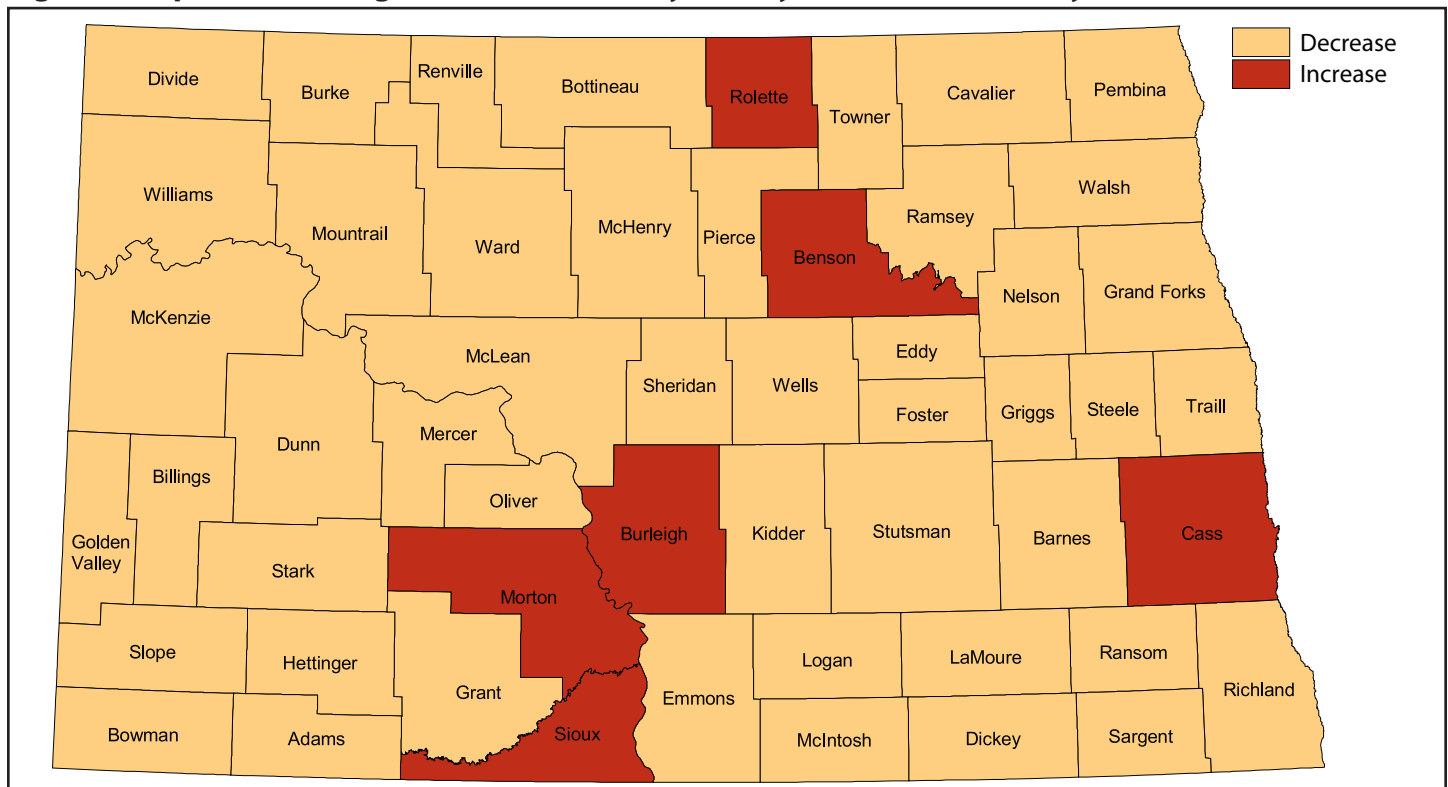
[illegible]

Decrease
Increase

Divide
Burke
Renville
Bottineau
Rolette
Towner
Cavalier
Pembina
Williams
Mountrail
Ward
McHenry
Pierce
Benson
Ramsey
Walsh
Nelson
Grand Forks
McKenzie
McLean
Sheridan
Wells
Eddy
Foster
Griggs
Steele
Traill
Dunn
Mercer
Billings
Oliver
Burleigh
Kidder
Stutsman
Barnes
Cass
Golden Valley
Stark
Morton
Slope
Hettinger
Grant
Emmons
Logan
LaMoure
Ransom
Richland
Bowman
Adams
Sioux
McIntosh
Dickey
Sargent